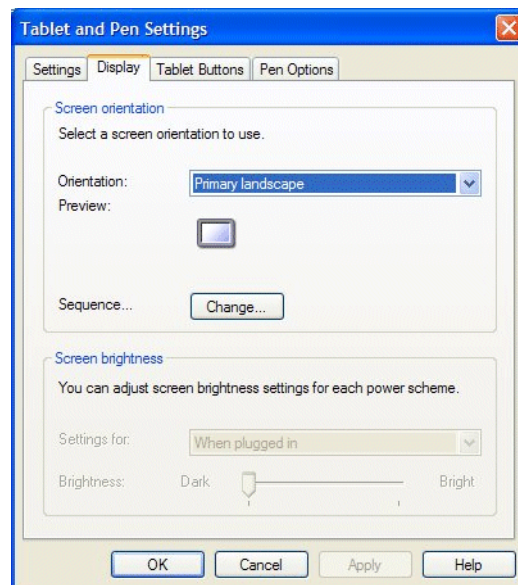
Tablet and Pen Settings

Settings | Display | Tablet Buttons | Pen Options

Screen orientation

Select a screen orientation to use.

Orientation: Primary landscape

Preview:

Sequence... Change...

Screen brightness

You can adjust screen brightness settings for each power scheme.

Settings for: When plugged in

Brightness: Dark Bright

OK Cancel Apply Help